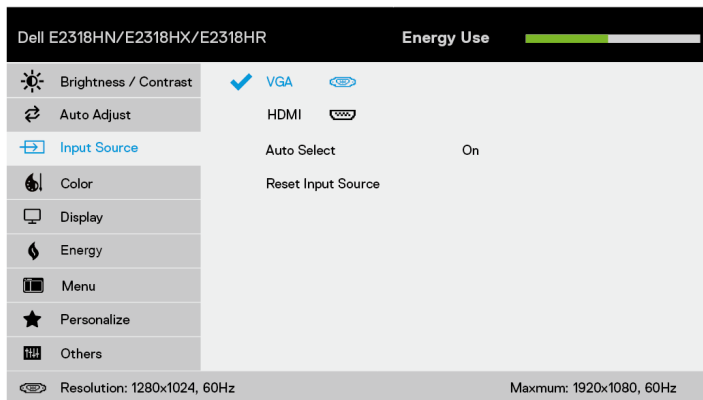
Dell E2318HN/E2318HX/E2318HR
Energy Use

Brightness / Contrast
Auto Adjust
Input Source
Color
Display
Energy
Menu
Personalize
Others

VGA
HDMI
Auto Select
On
Reset Input Source

Resolution: 1280x1024, 60Hz
Maxmum: 1920x1080, 60Hz